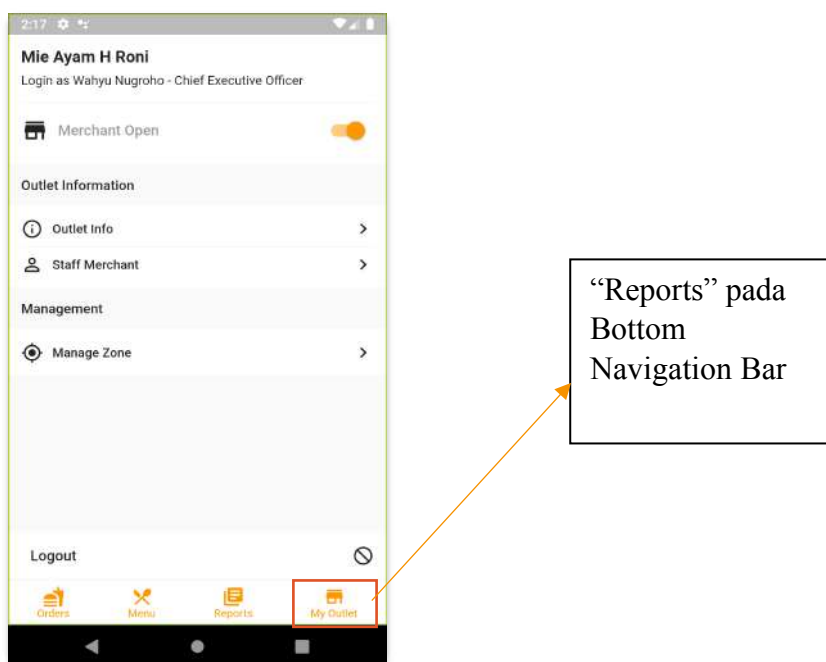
2:17

Mie Ayam H Roni

Login as Wahyu Nugroho - Chief Executive Officer

Merchant Open

Outlet Information

Outlet Info

Staff Merchant

Management

Manage Zone

Logout

Orders

Menu

Reports

My Outlet

“Reports” pada Bottom Navigation Bar